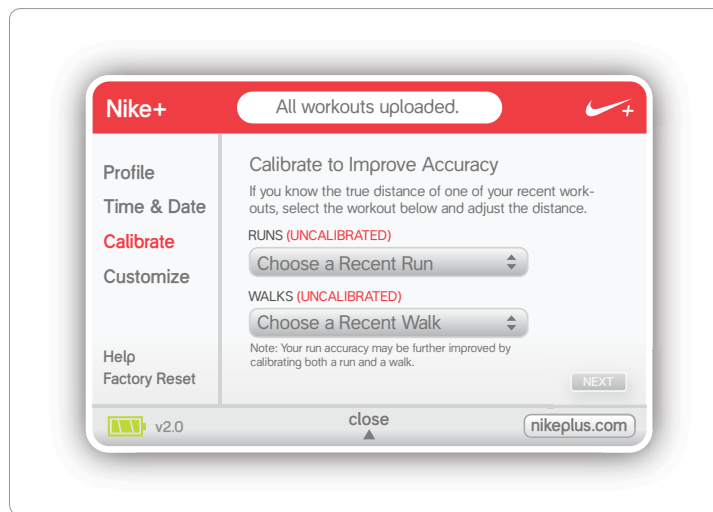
Nike+

All workouts uploaded.

Profile
Time & Date
Calibrate
Customize

Help
Factory Reset

Calibrate to Improve Accuracy

If you know the true distance of one of your recent workouts, select the workout below and adjust the distance.

RUNS (UNCALIBRATED)

Choose a Recent Run

WALKS (UNCALIBRATED)

Choose a Recent Walk

Note: Your run accuracy may be further improved by calibrating both a run and a walk.

NEXT

v2.0

close

nikeplus.com